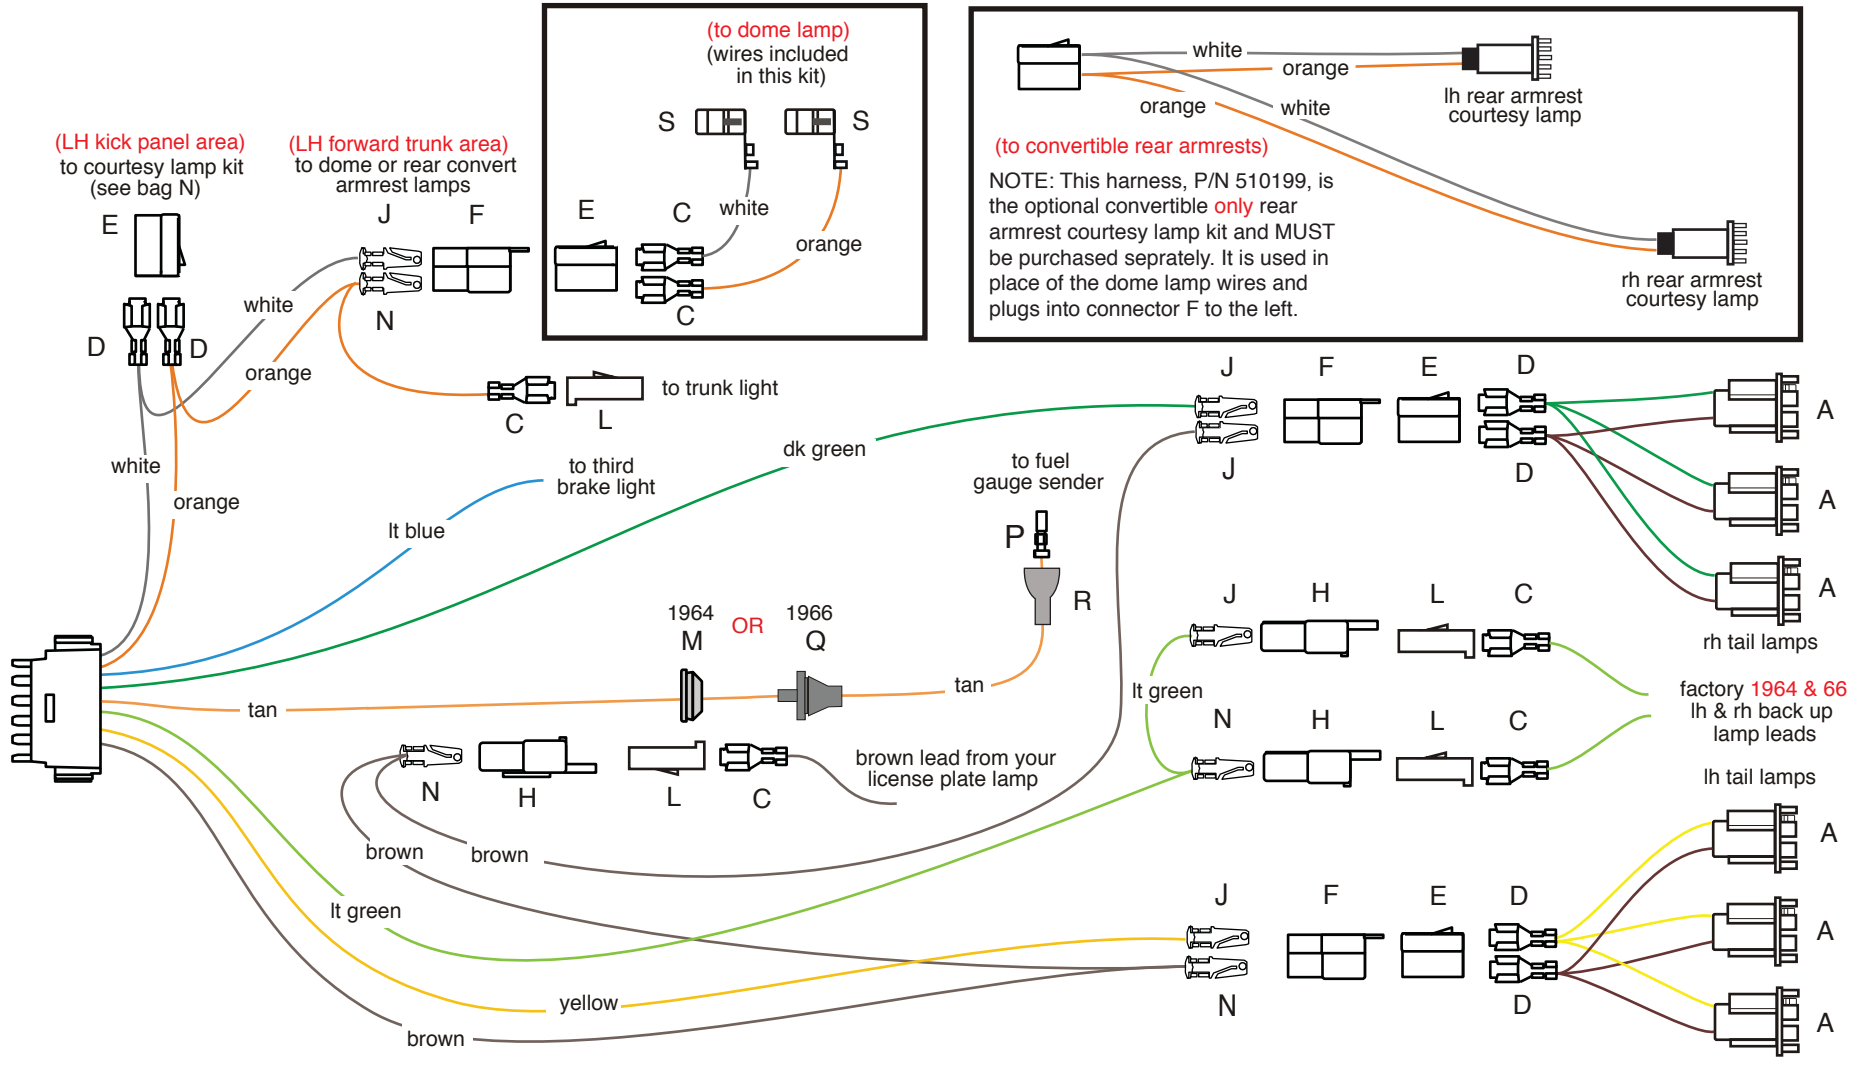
(to dome lamp)
(wires included in this kit)

S
S
E
C
white
orange
C

white
orange
lh rear armrest courtesy lamp
orange
white
(to convertible rear armrests)
NOTE: This harness, P/N 510199, is the optional convertible only rear armrest courtesy lamp kit and MUST be purchased seprately. It is used in place of the dome lamp wires and plugs into connector F to the left.
rh rear armrest courtesy lamp

(LH kick panel area)
to courtesy lamp kit
(see bag N)
E
D
D

(LH forward trunk area)
to dome or rear convert armrest lamps
J
F
N
white
orange
C
L
to trunk light

white
orange

J
F
E
D
A
J
D
A
A
rh tail lamps

dk green
to third brake light
lt blue
to fuel gauge sender
P
R

1964
M
OR
1966
Q
tan
tan

J
H
L
C
lt green
N
H
L
C
factory 1964 & 66
lh & rh back up lamp leads
lh tail lamps

N
H
L
C
brown lead from your license plate lamp
brown
brown
lt green

J
F
E
D
A
A
A
N
D
yellow
brown